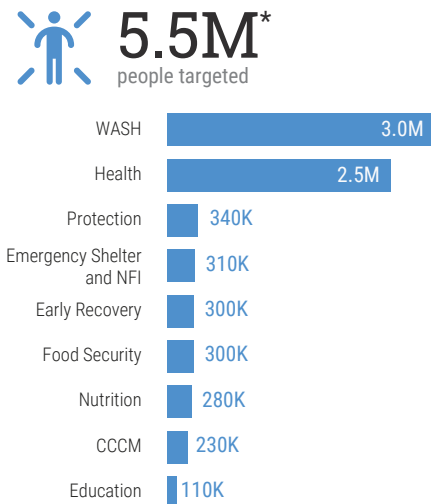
5.5M*
people targeted

| | |
|---|---|
| WASH | 3.0M |
| Health | 2.5M |
| Protection | 340K |
| Emergency Shelter and NFI | 310K |
| Early Recovery | 300K |
| Food Security | 300K |
| Nutrition | 280K |
| CCCM | 230K |
| Education | 110K |